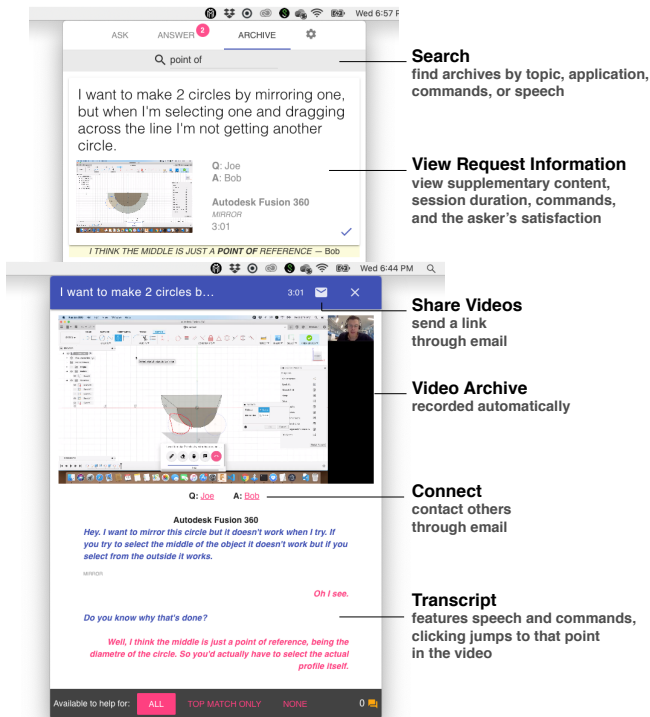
Wed 6:57 P

ASK ANSWER 2 ARCHIVE

point of

I want to make 2 circles by mirroring one, but when I'm selecting one and dragging across the line I'm not getting another circle.

Q: Joe
A: Bob

Autodesk Fusion 360
MIRROR
3:01

I THINK THE MIDDLE IS JUST A POINT OF REFERENCE — Bob

Search
find archives by topic, application, commands, or speech

View Request Information
view supplementary content, session duration, commands, and the asker's satisfaction

Wed 6:44 PM

I want to make 2 circles b... 3:01

Share Videos
send a link through email

Video Archive
recorded automatically

Q: Joe A: Bob

Connect
contact others through email

Autodesk Fusion 360

Hey. I want to mirror this circle but it doesn't work when I try. If you try to select the middle of the object it doesn't work but if you select from the outside it works.

MIRROR

Oh I see.

Do you know why that's done?

Well, I think the middle is just a point of reference, being the diametre of the circle. So you'd actually have to select the actual profile itself.

Transcript
features speech and commands, clicking jumps to that point in the video

Available to help for: ALL TOP MATCH ONLY NONE 0